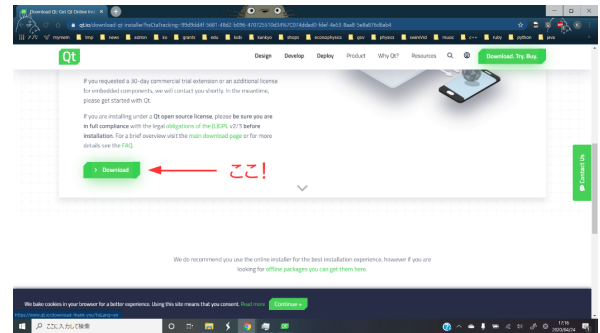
Download Qt: Get Qt Online Ins

qt.io/download-qt-installer?hsCtaTracking=99d9dd4f-5681-48b2-b096-470125101d38%7C074ddad0-fdef-4e53-8aa8-5e8a876e8ab4

アプリ mymain tmp news soren ko grants edu kobi kankyo shops ecosophysics gov physics seamVid music c++ ruby python java

Qt Design Develop Deploy Product Why Qt? Resources Download. Try. Buy.

If you requested a 30-day commercial trial extension or an additional license for embedded components, we will contact you shortly. In the meantime, please get started with Qt.

If you are installing under a Qt open source license, please be sure you are in full compliance with the legal obligations of the (L)GPL v3/v3 before installation. For a brief overview visit the main download page or for more details see the FAQ.

> Download

ここ！

Contact Us

We do recommend you use the online installer for the best installation experience, however if you are looking for offline packages you can get them here.

We bake cookies in your browser for a better experience. Using this site means that you consent. Read more Continue »

https://www.qt.io/download-thank-you?hsLang=en

ここに入力して検索

17:31
2020/04/24